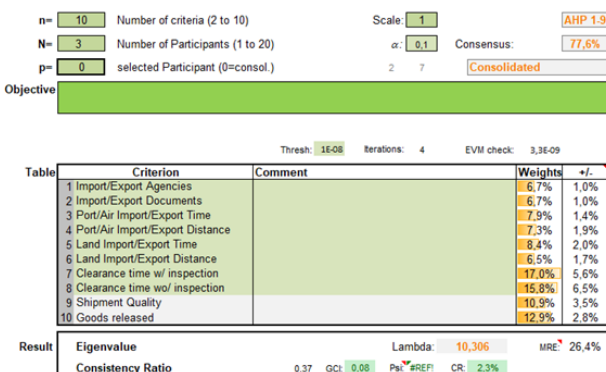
n= 10 Number of criteria (2 to 10)

N= 3 Number of Participants (1 to 20)

p= 0 selected Participant (0=consol.)

Scale: 1

AHP 1-9

$\alpha$: 0,1 Consensus: 77,6%

2 7 Consolidated

Objective

Thresh: 1E-08 Iterations: 4 EVM check: 3,3E-09

Table

| | Criterion | Comment | Weights | +/- |
|---|---|---|---|---|
| 1 | Import/Export Agencies | | 6,7% | 1,0% |
| 2 | Import/Export Documents | | 6,7% | 1,0% |
| 3 | Port/Air Import/Export Time | | 7,9% | 1,4% |
| 4 | Port/Air Import/Export Distance | | 7,3% | 1,9% |
| 5 | Land Import/Export Time | | 8,4% | 2,0% |
| 6 | Land Import/Export Distance | | 6,5% | 1,7% |
| 7 | Clearance time w/ inspection | | 17,0% | 5,6% |
| 8 | Clearance time wo/ inspection | | 15,8% | 6,5% |
| 9 | Shipment Quality | | 10,9% | 3,5% |
| 10 | Goods released | | 12,9% | 2,8% |

Result Eigenvalue Lambda: 10,306 MRE: 26,4%

Consistency Ratio 0,37 GCI: 0,08 Psi: #REF! CR: 2,3%